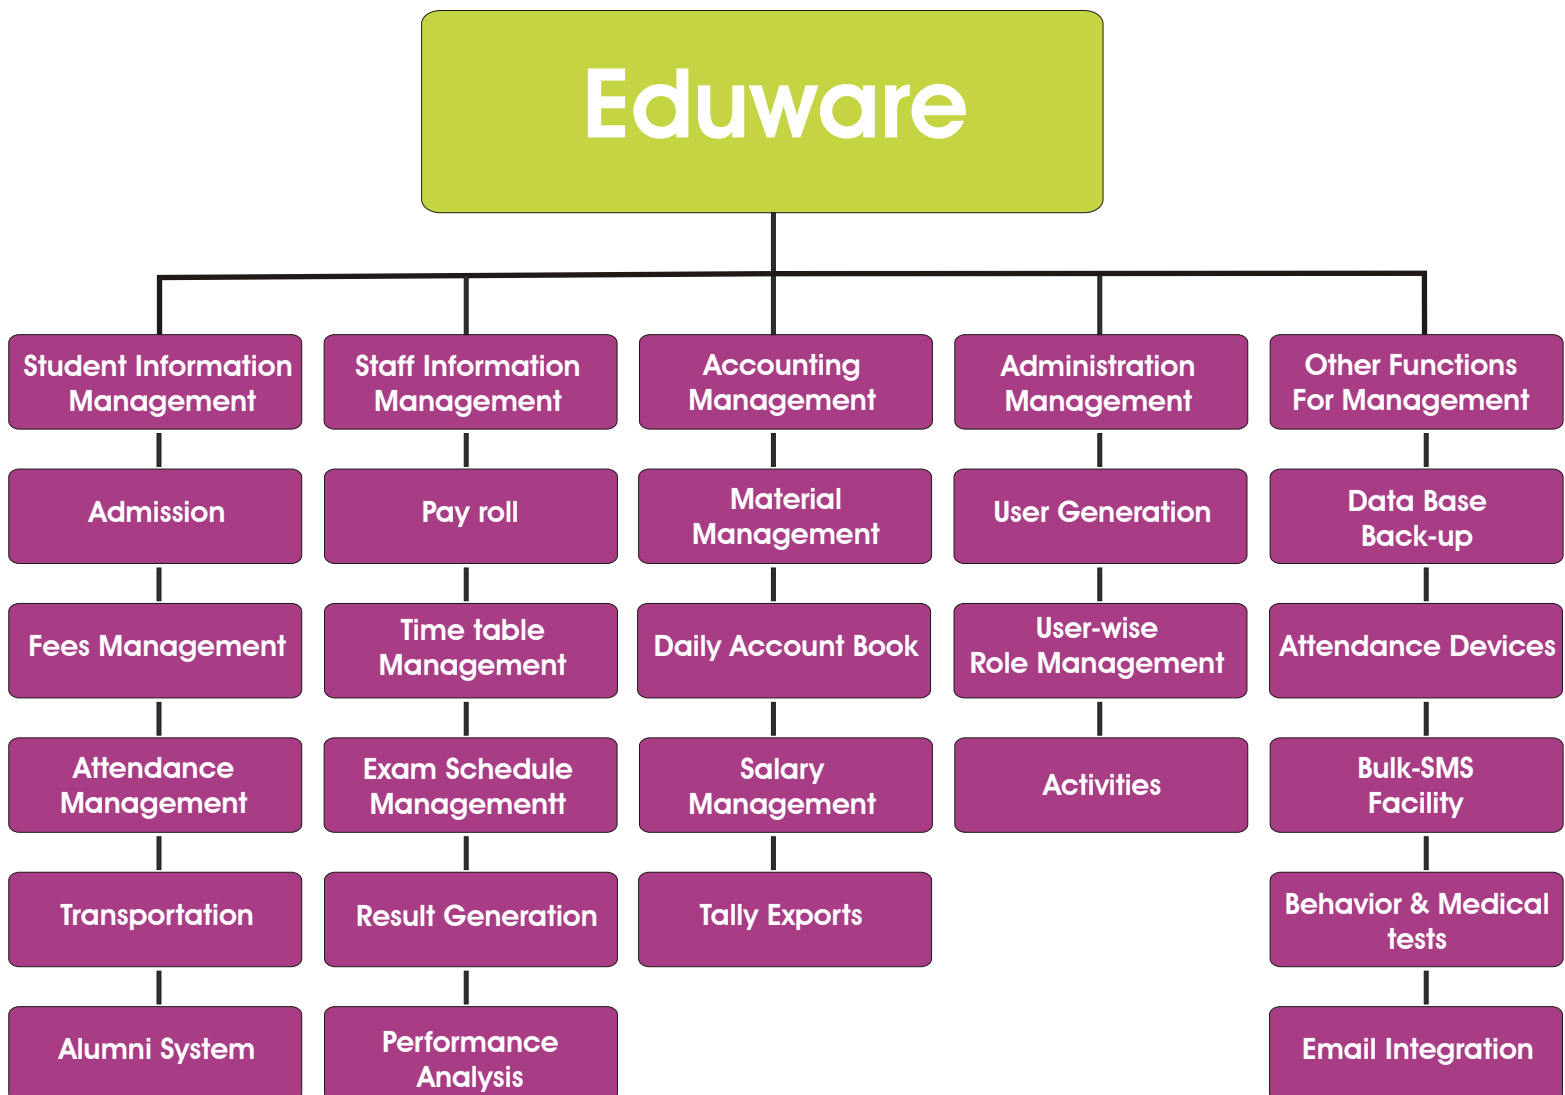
Eduware

Student Information Management

Admission

Fees Management

Attendance Management

Transportation

Alumni System

Staff Information Management

Pay roll

Time table Management

Exam Schedule Managementt

Result Generation

Performance Analysis

Accounting Management

Material Management

Daily Account Book

Salary Management

Tally Exports

Administration Management

User Generation

User-wise Role Management

Activities

Other Functions For Management

Data Base Back-up

Attendance Devices

Bulk-SMS Facility

Behavior & Medical tests

Email Integration